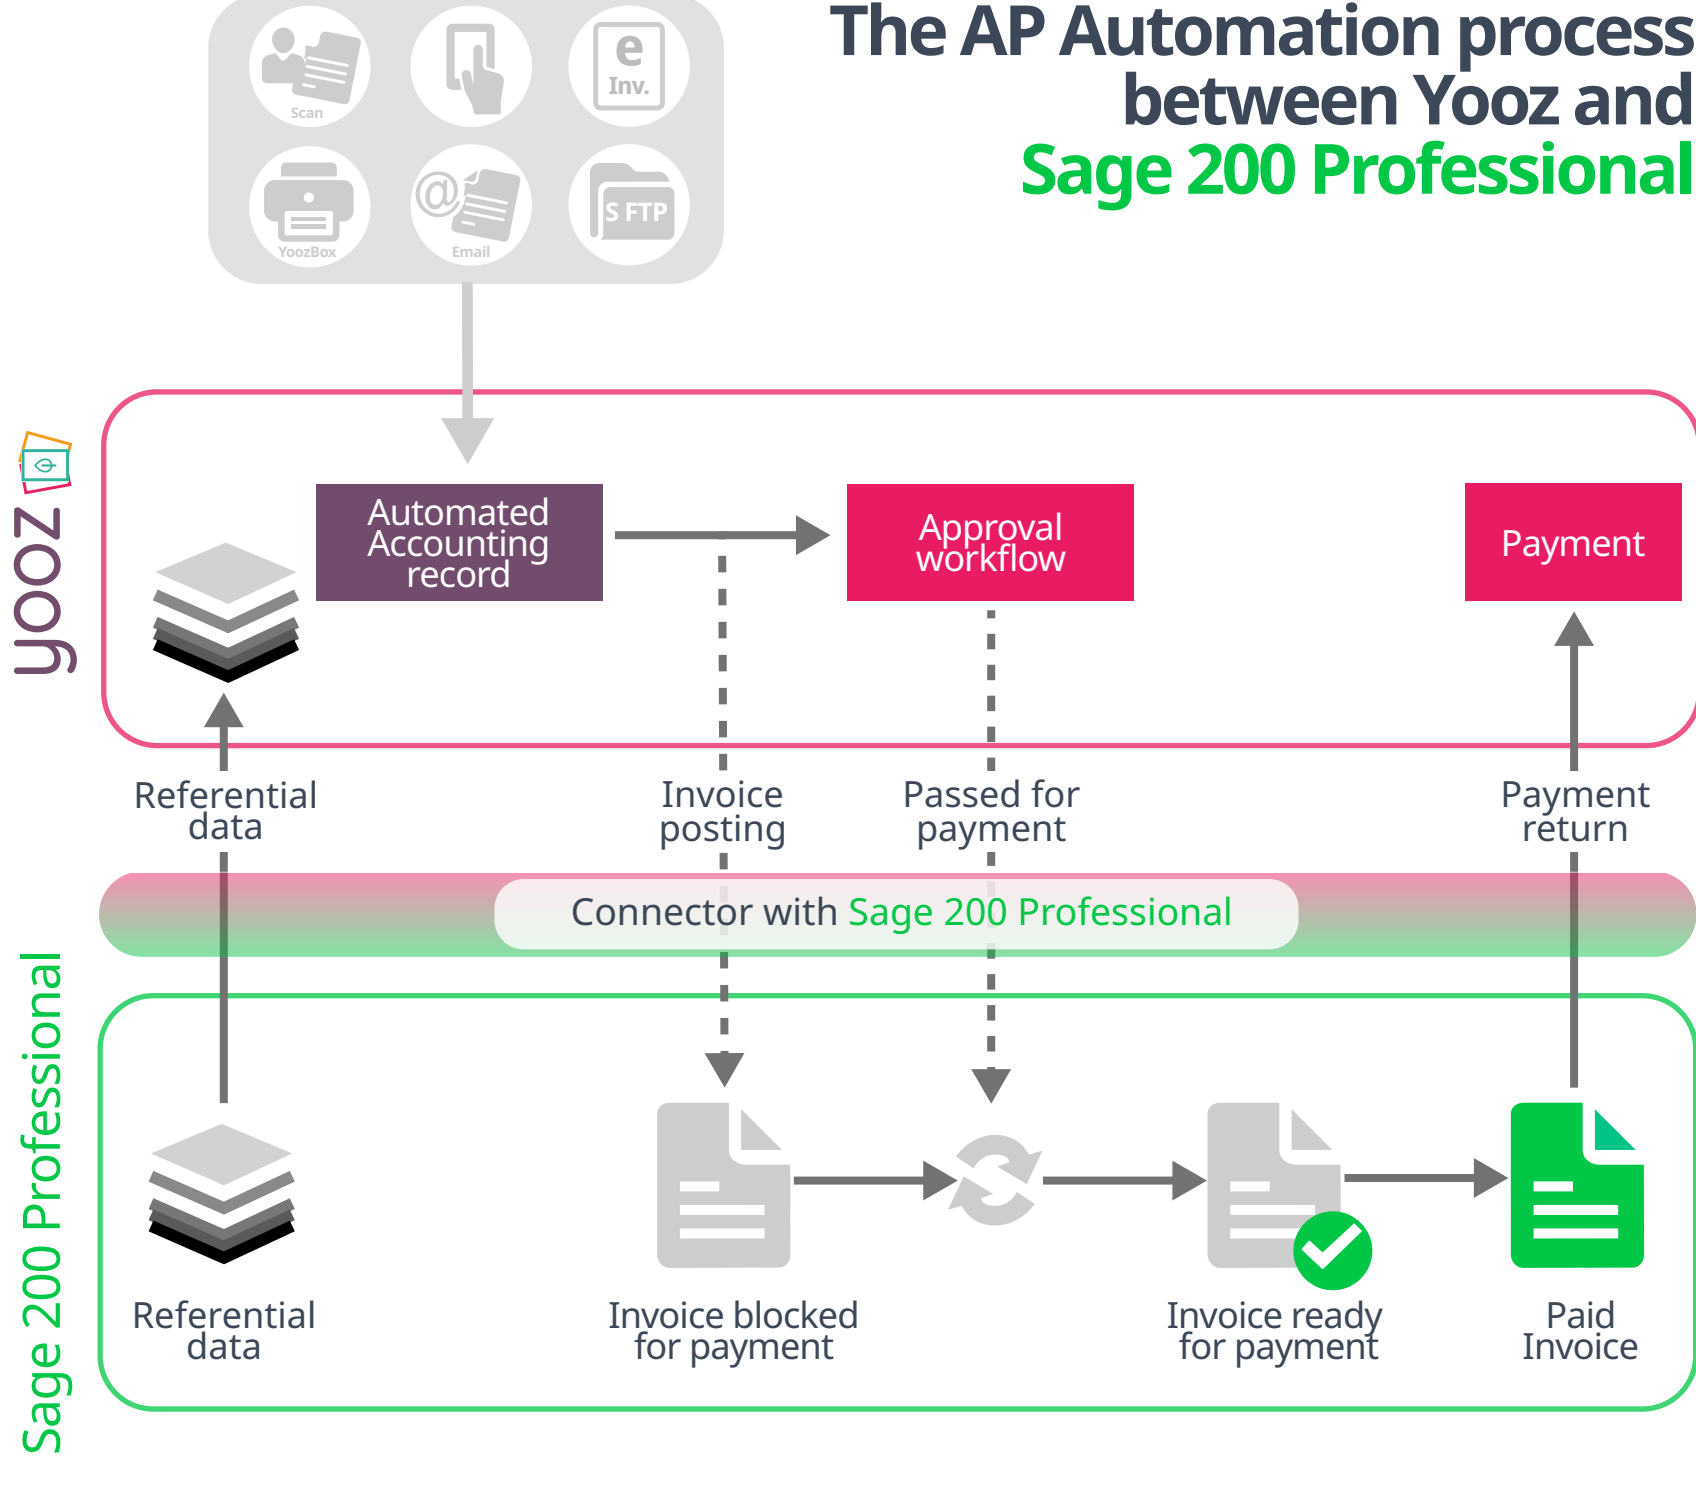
The AP Automation process between Yooz and Sage 200 Professional

Scan

e Inv.

YoozBox

Email

S FTP

yooz

Automated Accounting record

Approval workflow

Payment

Referential data

Invoice posting

Passed for payment

Payment return

Connector with Sage 200 Professional

Sage 200 Professional

Referential data

Invoice blocked for payment

Invoice ready for payment

Paid Invoice